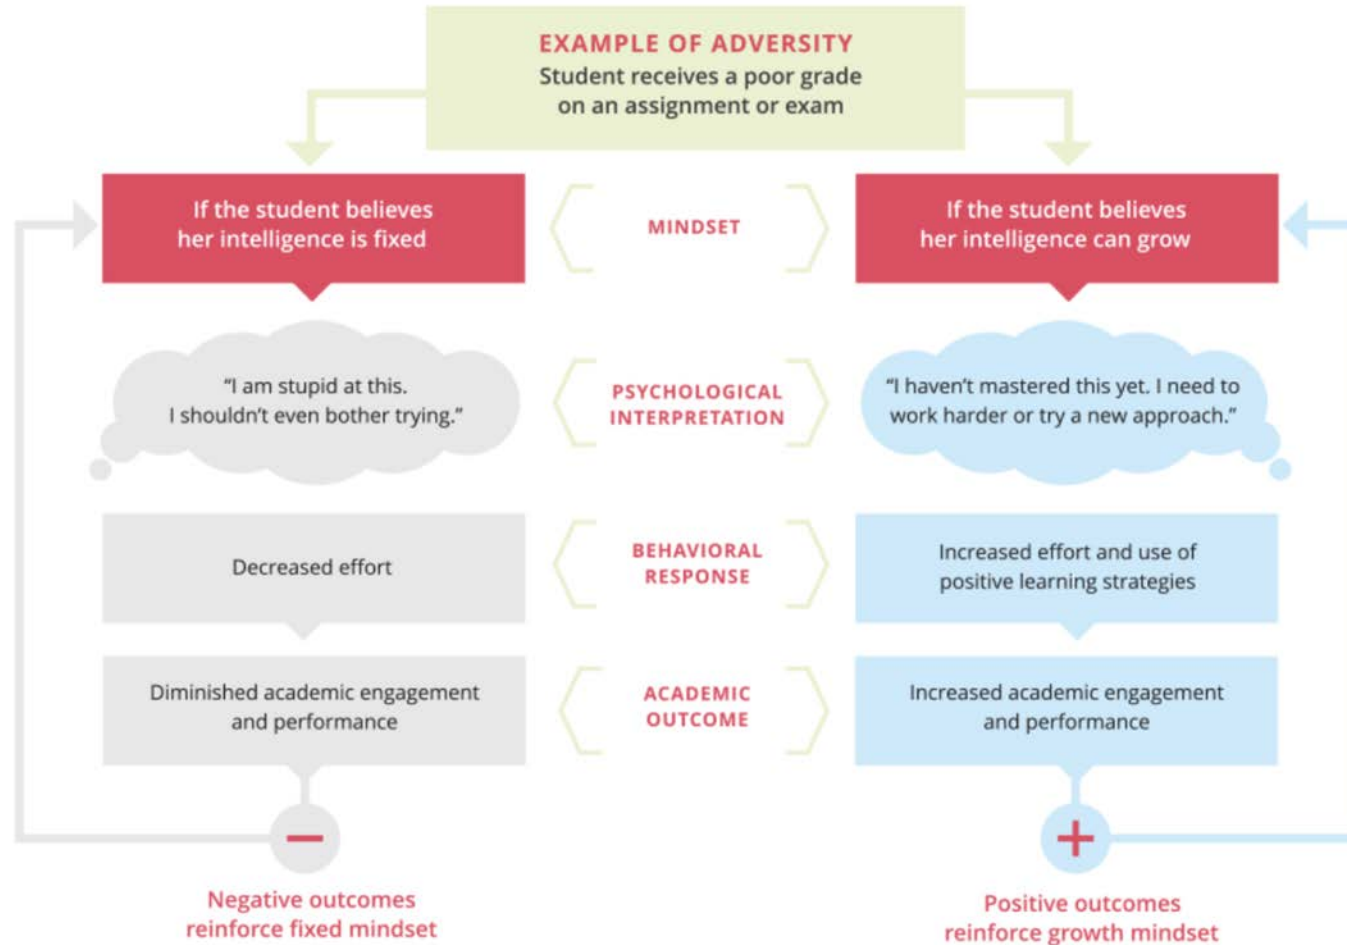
EXAMPLE OF ADVERSITY
Student receives a poor grade on an assignment or exam

If the student believes her intelligence is fixed

MINDSET

If the student believes her intelligence can grow

"I am stupid at this. I shouldn't even bother trying."

PSYCHOLOGICAL INTERPRETATION

"I haven't mastered this yet. I need to work harder or try a new approach."

Decreased effort

BEHAVIORAL RESPONSE

Increased effort and use of positive learning strategies

Diminished academic engagement and performance

ACADEMIC OUTCOME

Increased academic engagement and performance

−

+

Negative outcomes reinforce fixed mindset

Positive outcomes reinforce growth mindset